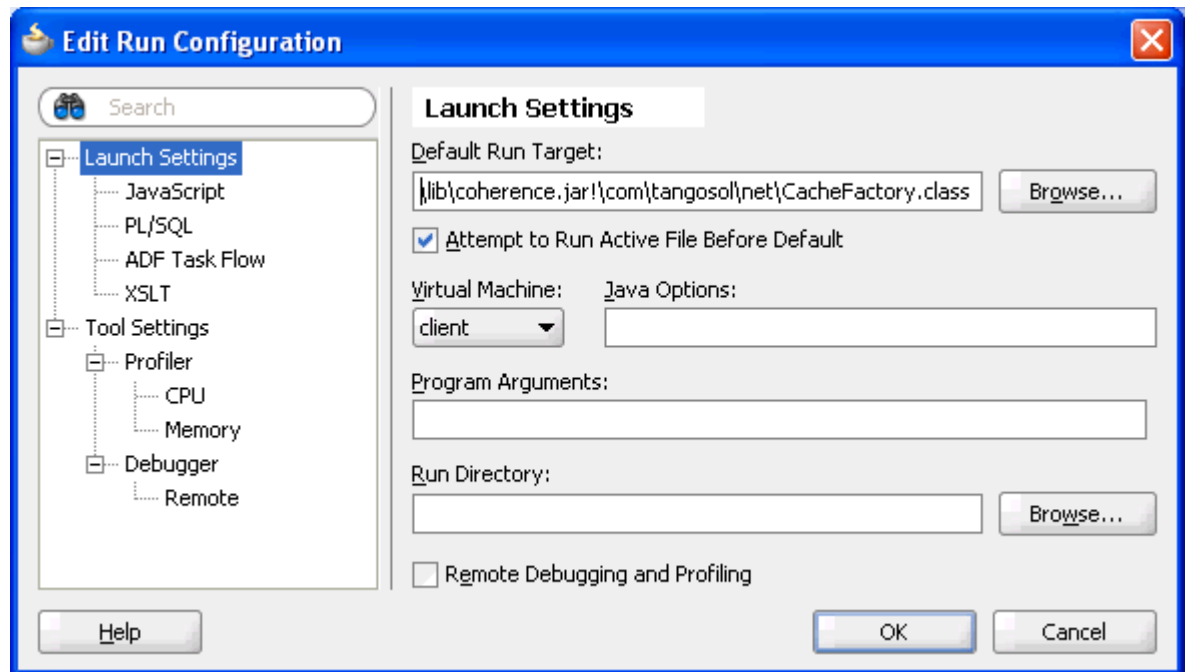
Edit Run Configuration

Search

Launch Settings
JavaScript
PL/SQL
ADF Task Flow
XSLT
Tool Settings
Profiler
CPU
Memory
Debugger
Remote

Launch Settings

Default Run Target:

\lib\coherence.jar!\com\tangosol\net\CacheFactory.class

Browse...

Attempt to Run Active File Before Default

Virtual Machine:

client

Java Options:

Program Arguments:

Run Directory:

Browse...

Remote Debugging and Profiling

Help

OK

Cancel